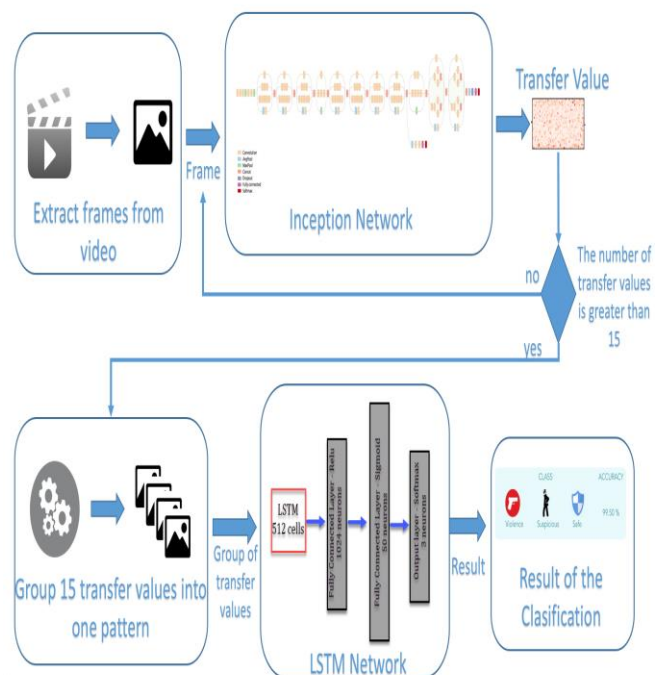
Extract frames from video

Frame

Inception Network

Transfer Value

The number of transfer values is greater than 15

no

yes

Group 15 transfer values into one pattern

Group of transfer values

LSTM 512 cells

Fully Connected Layer - Relu 1024 neurons

Fully Connected Layer - Sigmoid 50 neurons

Output layer - Softmax 3 neurons

LSTM Network

Result

CLASS

ACCURACY

Violence

Suspicious

Safe

99.50 %

Result of the Clasification